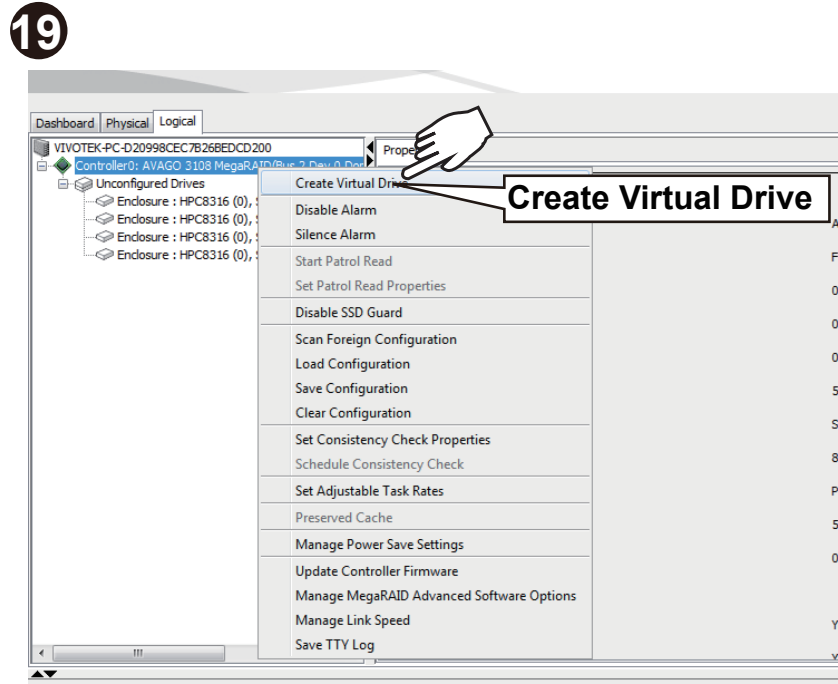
19

Dashboard | Physical | Logical

VIVOTEK-PC-D20998CEC7B26BEDCD200
Controller0: AVAGO 3108 MegaRAID(Bus 2,Dev 0,Dom
Unconfigured Drives
Enclosure : HPC8316 (0), S
Enclosure : HPC8316 (0), S
Enclosure : HPC8316 (0), S
Enclosure : HPC8316 (0), S

Prope

Create Virtual Drive
Disable Alarm
Silence Alarm
Start Patrol Read
Set Patrol Read Properties
Disable SSD Guard
Scan Foreign Configuration
Load Configuration
Save Configuration
Clear Configuration
Set Consistency Check Properties
Schedule Consistency Check
Set Adjustable Task Rates
Preserved Cache
Manage Power Save Settings
Update Controller Firmware
Manage MegaRAID Advanced Software Options
Manage Link Speed
Save TTY Log

Create Virtual Drive

A
F
0
0
0
5
S
8
P
5
0
Y
Y